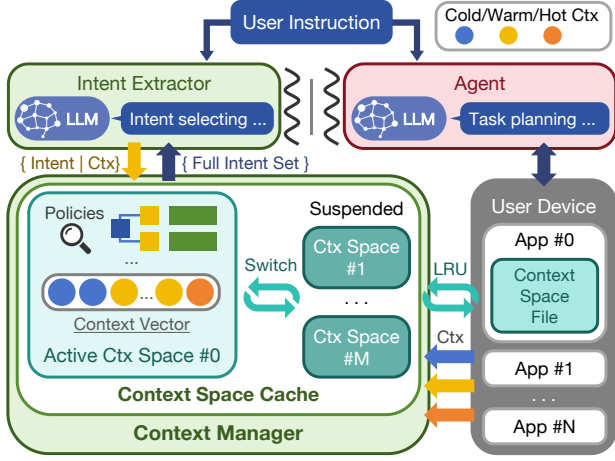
User Instruction

Cold/Warm/Hot Ctx

Intent Extractor

LLM

Intent selecting ...

Agent

LLM

Task planning ...

{ Intent | Ctx }

{ Full Intent Set }

Policies

...

...

Context Vector

Active Ctx Space #0

Switch

Suspended

Ctx Space #1

. . .

Ctx Space #M

Context Space Cache

Context Manager

LRU

Ctx

User Device

App #0

Context Space File

App #1

. . .

App #N